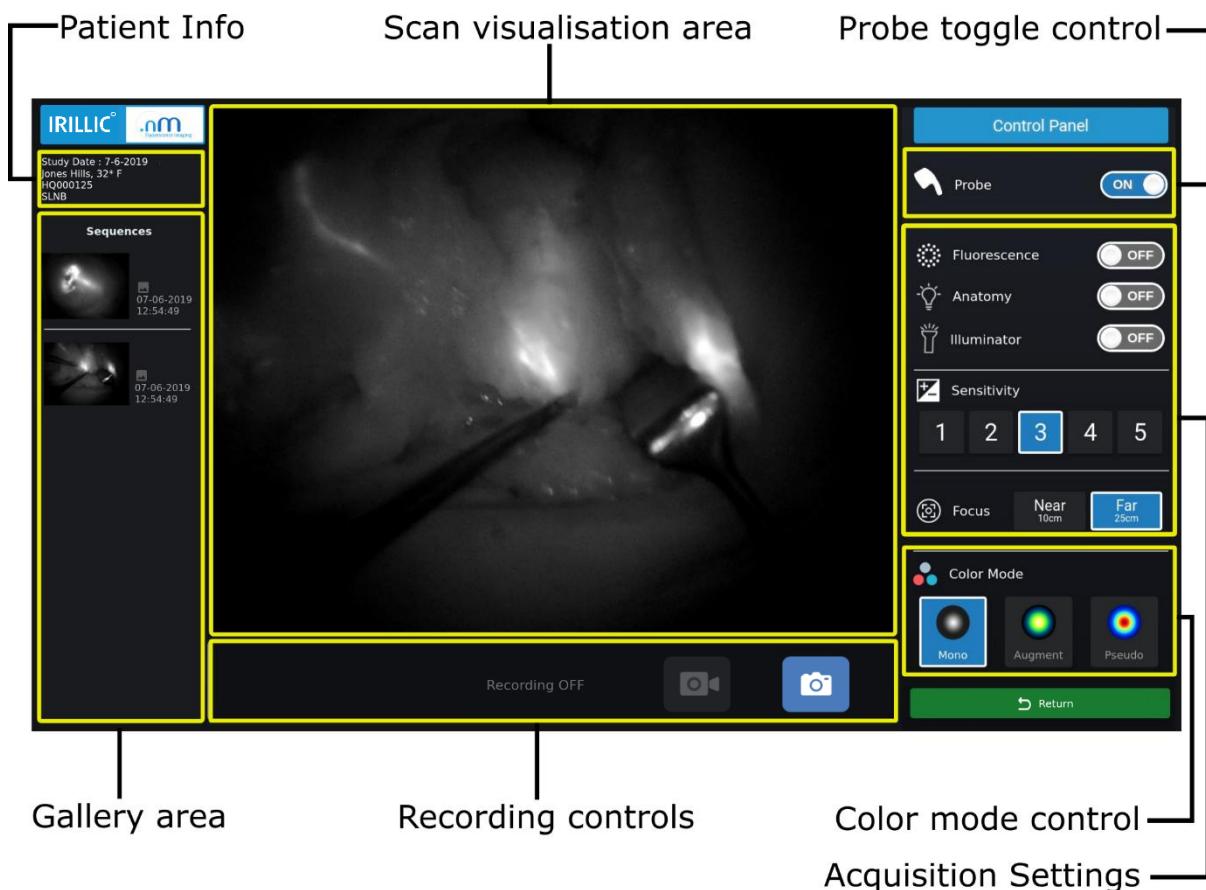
Patient Info

Scan visualisation area

Probe toggle control

IRILLIC

.nM

Fluorescence Imaging

Study Date : 7-6-2019
Jones Hills, 32* F
HQ000125
SLNB

Sequences

07-06-2019
12:54:49

07-06-2019
12:54:49

Control Panel

Probe

ON

Fluorescence

OFF

Anatomy

OFF

Illuminator

OFF

Sensitivity

1 2 3 4 5

Focus

Near
10cm

Far
25cm

Color Mode

Mono

Augment

Pseudo

Recording OFF

Return

Gallery area

Recording controls

Color mode control

Acquisition Settings